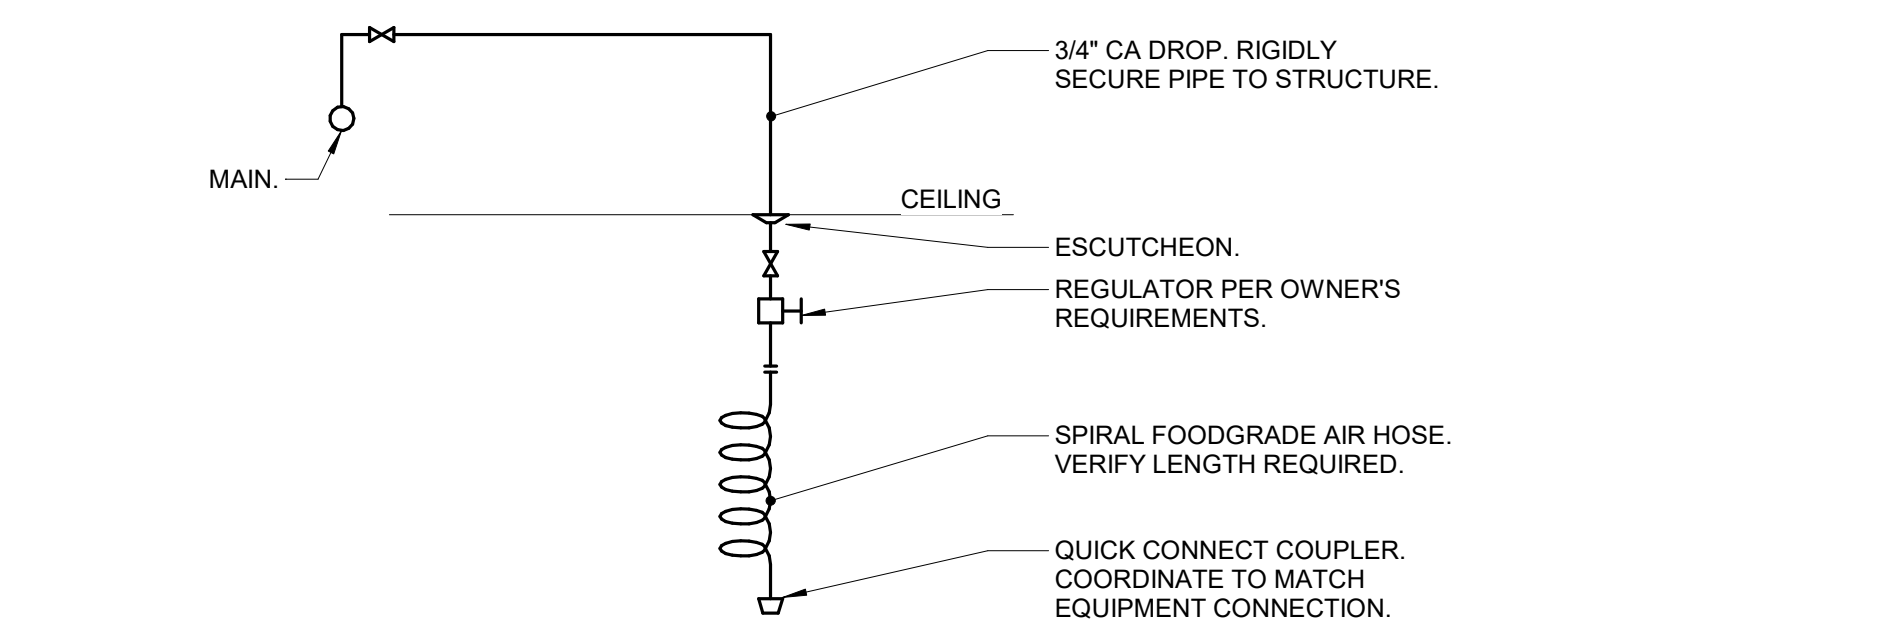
3/4" CA DROP. RIGIDLY SECURE PIPE TO STRUCTURE.

MAIN.

CEILING

ESCUTCHEON.

REGULATOR PER OWNER'S REQUIREMENTS.

SPIRAL FOODGRADE AIR HOSE. VERIFY LENGTH REQUIRED.

QUICK CONNECT COUPLER. COORDINATE TO MATCH EQUIPMENT CONNECTION.